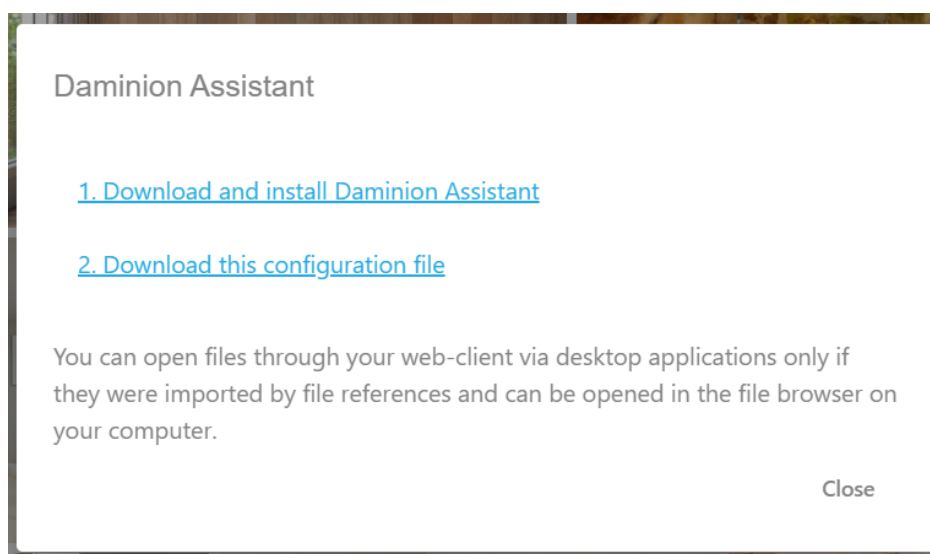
Daminion Assistant

1. Download and install Daminion Assistant

2. Download this configuration file

You can open files through your web-client via desktop applications only if they were imported by file references and can be opened in the file browser on your computer.

Close